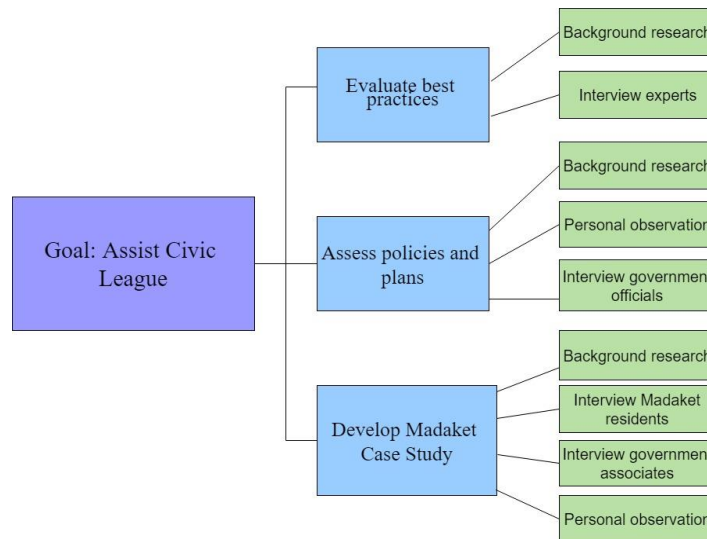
Goal: Assist Civic League

Evaluate best practices

Background research

Interview experts

Assess policies and plans

Background research

Personal observation

Interview government officials

Develop Madaket Case Study

Background research

Interview Madaket residents

Interview government associates

Personal observation